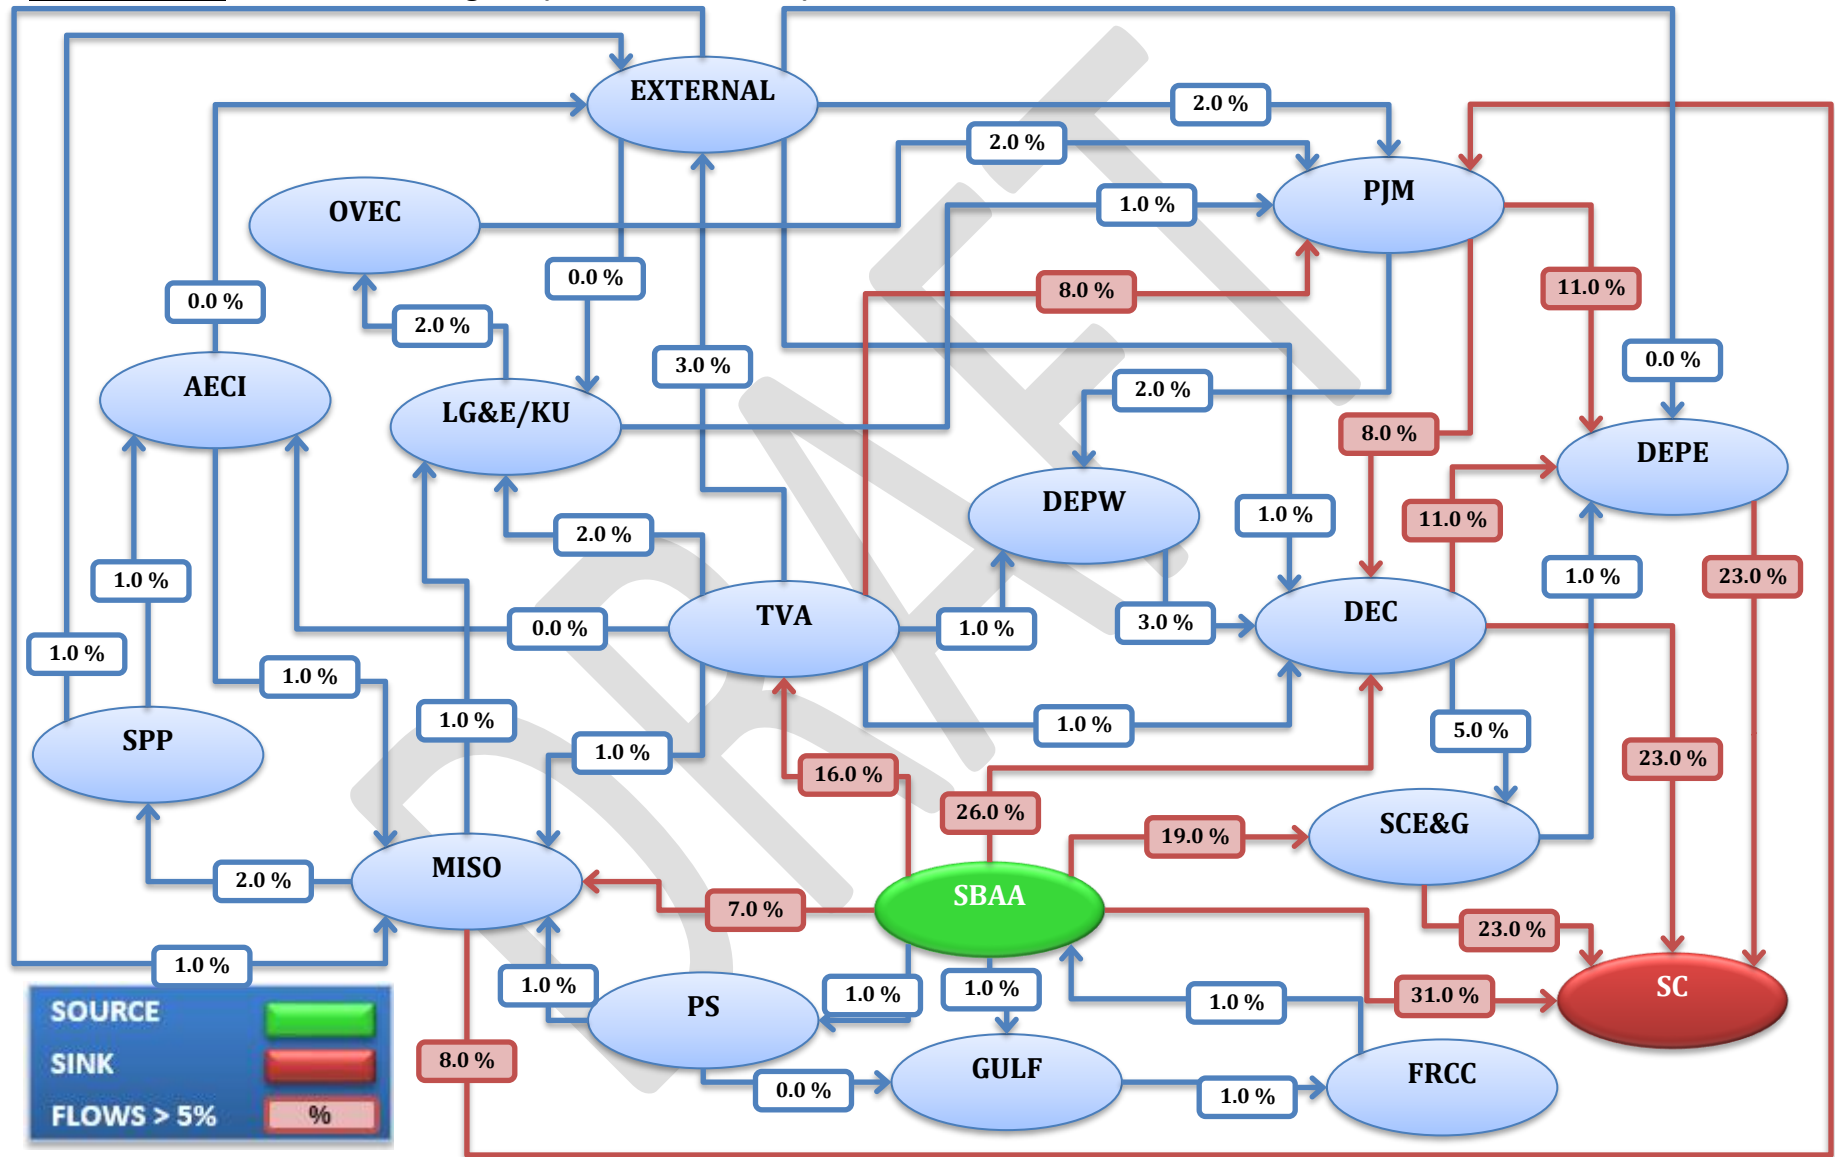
EXTERNAL

2.0 %

2.0 %

PJM

OVEC

1.0 %

0.0 %

0.0 %

8.0 %

11.0 %

2.0 %

3.0 %

0.0 %

AECI

LG&E/KU

2.0 %

8.0 %

DEPE

DEPW

1.0 %

11.0 %

2.0 %

1.0 %

1.0 %

23.0 %

0.0 %

TVA

1.0 %

3.0 %

DEC

1.0 %

1.0 %

1.0 %

SPP

1.0 %

1.0 %

5.0 %

1.0 %

16.0 %

23.0 %

26.0 %

SCE&G

19.0 %

2.0 %

MISO

SBAA

7.0 %

23.0 %

1.0 %

SC

1.0 %

PS

1.0 %

1.0 %

1.0 %

31.0 %

SOURCE

SINK

8.0 %

GULF

FRCC

FLOWS > 5%

%

0.0 %

1.0 %